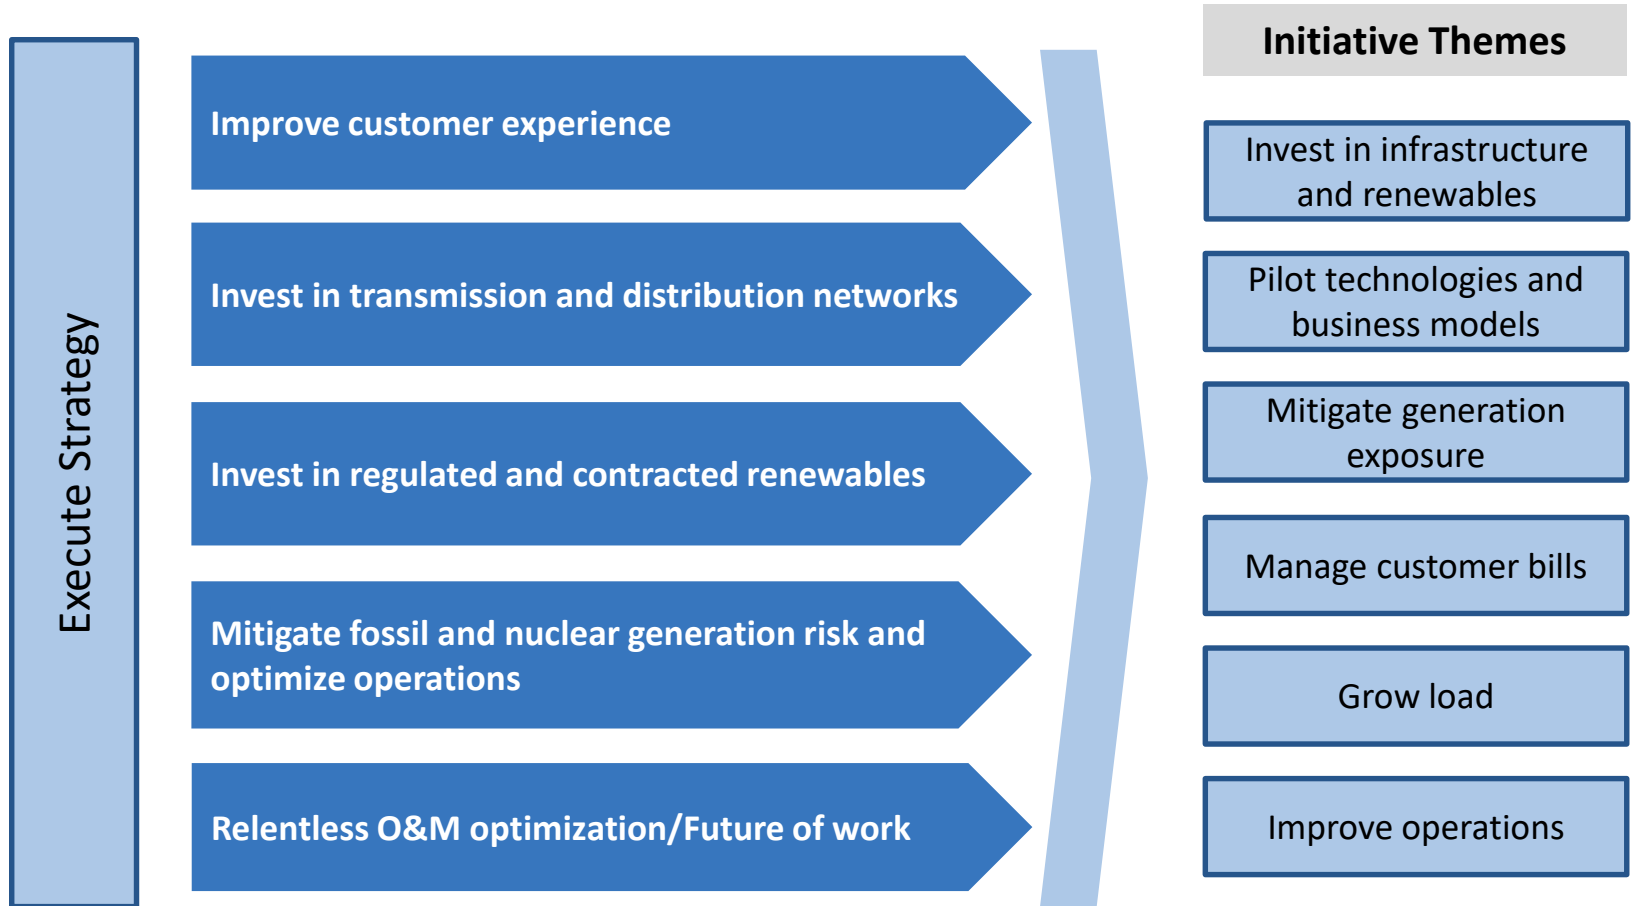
Execute Strategy

Improve customer experience

Invest in transmission and distribution networks

Invest in regulated and contracted renewables

Mitigate fossil and nuclear generation risk and optimize operations

Relentless O&M optimization/Future of work

Initiative Themes

Invest in infrastructure and renewables

Pilot technologies and business models

Mitigate generation exposure

Manage customer bills

Grow load

Improve operations